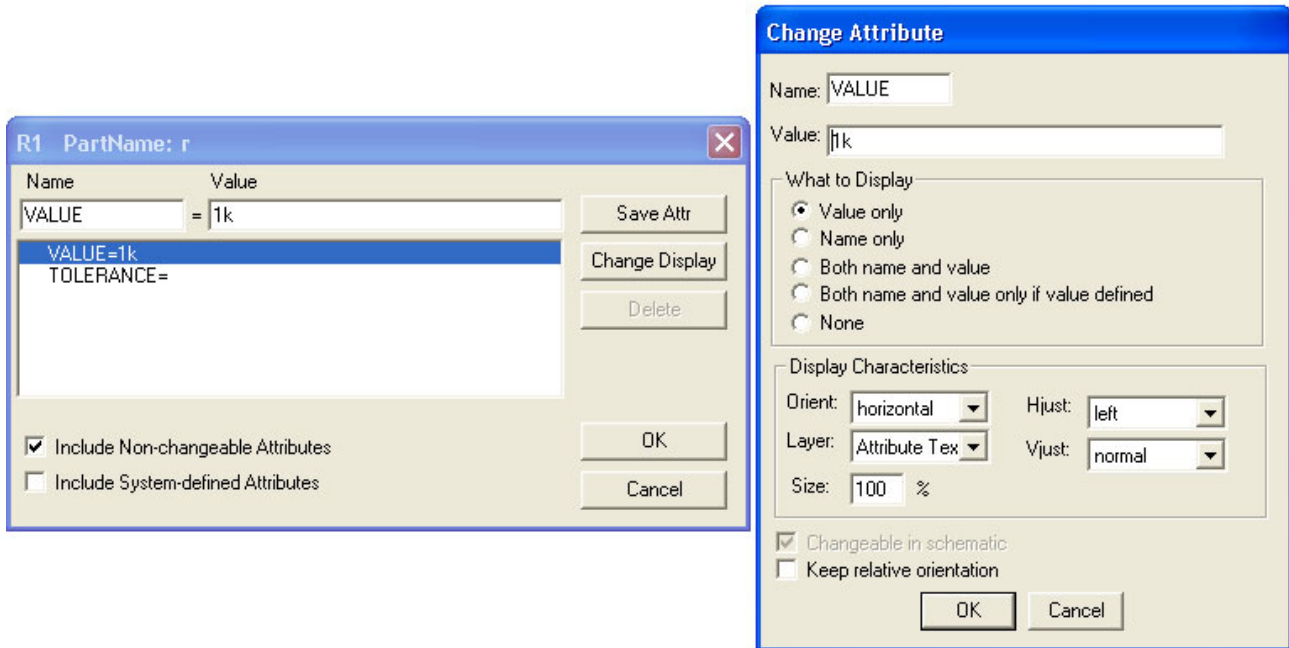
R1 PartName: r

Name
Value
VALUE = 1k
Save Attr
VALUE=1k
TOLERANCE=
Change Display
Delete
Include Non-changeable Attributes
Include System-defined Attributes
OK
Cancel

Change Attribute

Name: VALUE
Value: 1k
What to Display
Value only
Name only
Both name and value
Both name and value only if value defined
None
Display Characteristics
Orient: horizontal
Hjust: left
Layer: Attribute Tex
Vjust: normal
Size: 100 %
Changeable in schematic
Keep relative orientation
OK
Cancel